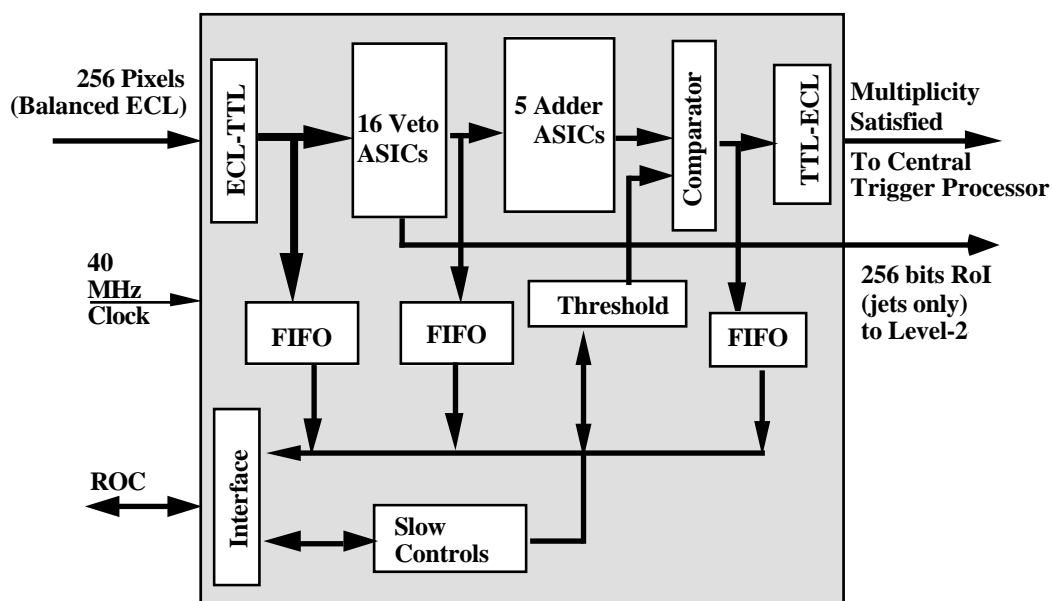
256 Pixels (Balanced ECL)

ECL-TTL

16 Veto ASICs

5 Adder ASICs

Comparator

TTL-ECL

Multiplicity Satisfied

To Central Trigger Processor

40 MHz Clock

FIFO

FIFO

Threshold

FIFO

256 bits RoI (jets only) to Level-2

Interface

ROC

Slow Controls